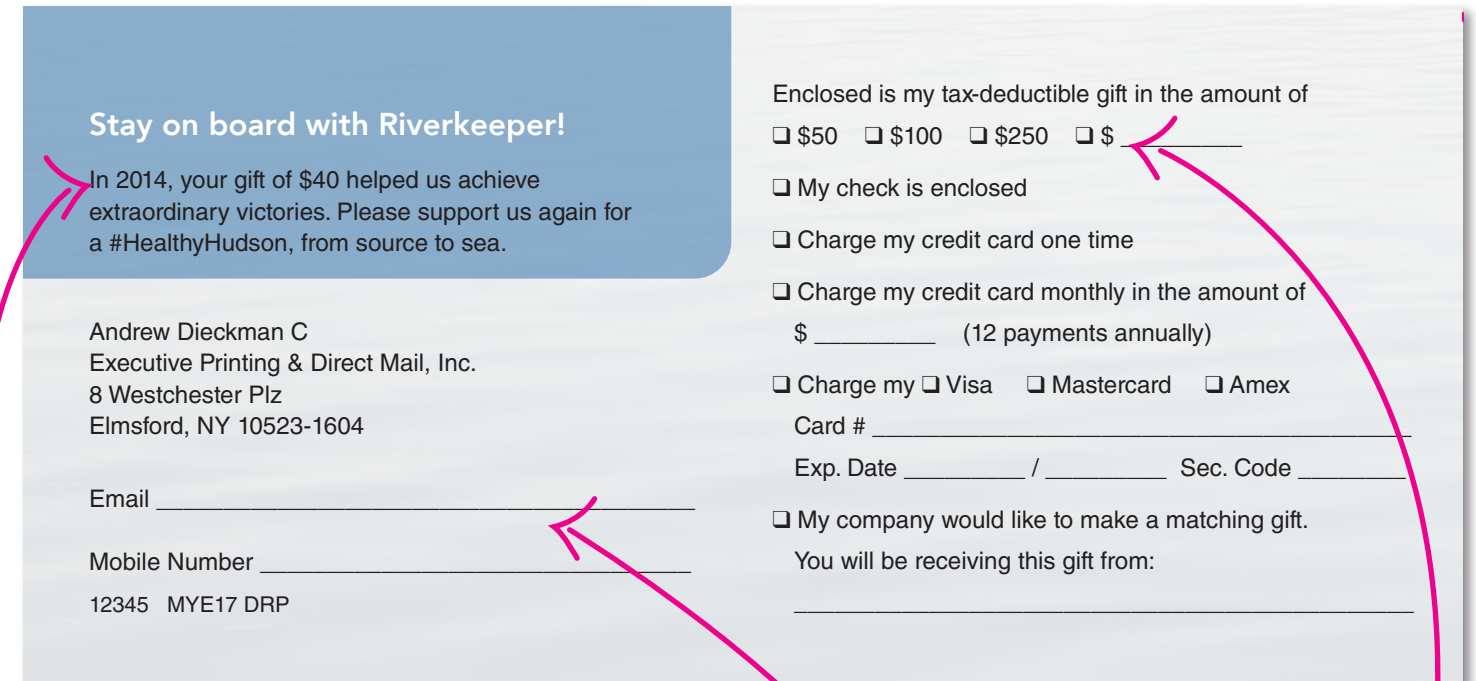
Stay on board with Riverkeeper!

In 2014, your gift of $40 helped us achieve extraordinary victories. Please support us again for a #HealthyHudson, from source to sea.

Andrew Dieckman C
Executive Printing & Direct Mail, Inc.
8 Westchester Plz
Elmsford, NY 10523-1604

Email ________________________________________

Mobile Number ________________________________

12345 MYE17 DRP

Enclosed is my tax-deductible gift in the amount of

❑ $50 ❑ $100 ❑ $250 ❑ $ _________

❑ My check is enclosed

❑ Charge my credit card one time

❑ Charge my credit card monthly in the amount of $ _________ (12 payments annually)

❑ Charge my ❑ Visa ❑ Mastercard ❑ Amex

Card # ________________________________________

Exp. Date _________ / _________ Sec. Code ________

❑ My company would like to make a matching gift.

You will be receiving this gift from:

______________________________________________